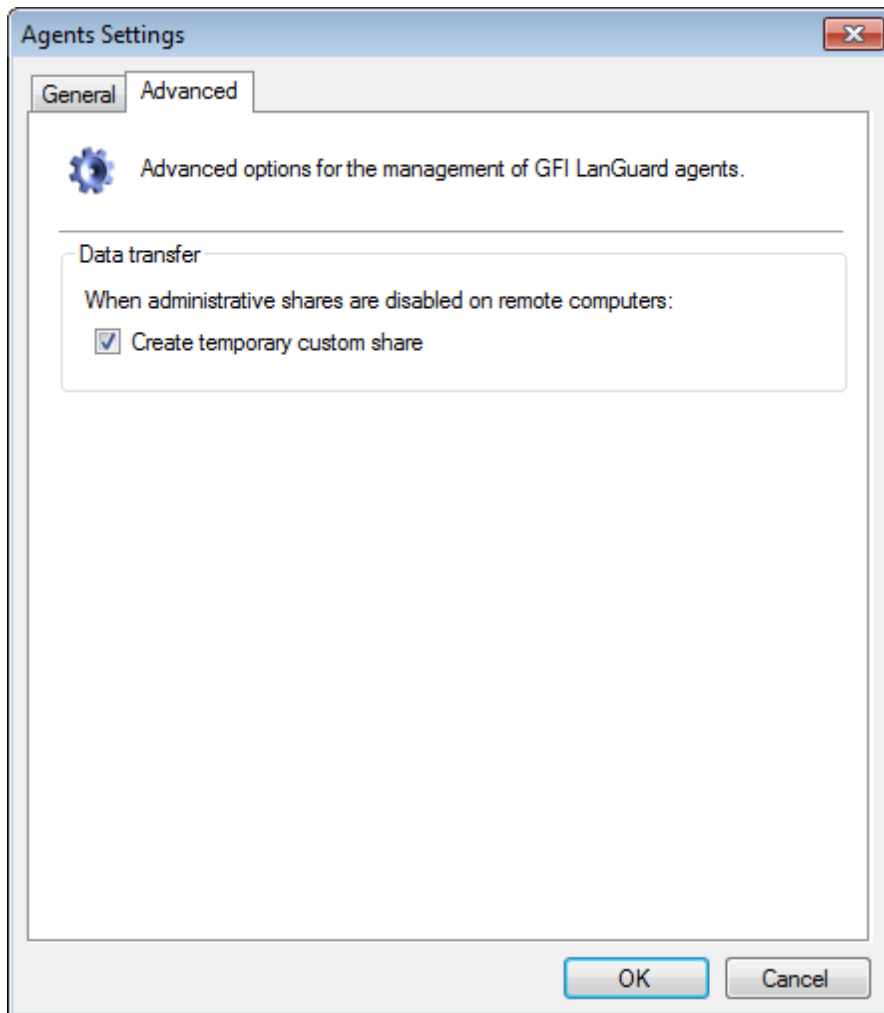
Agents Settings

General Advanced

Advanced options for the management of GFI LanGuard agents.

Data transfer

When administrative shares are disabled on remote computers:

Create temporary custom share

OK Cancel